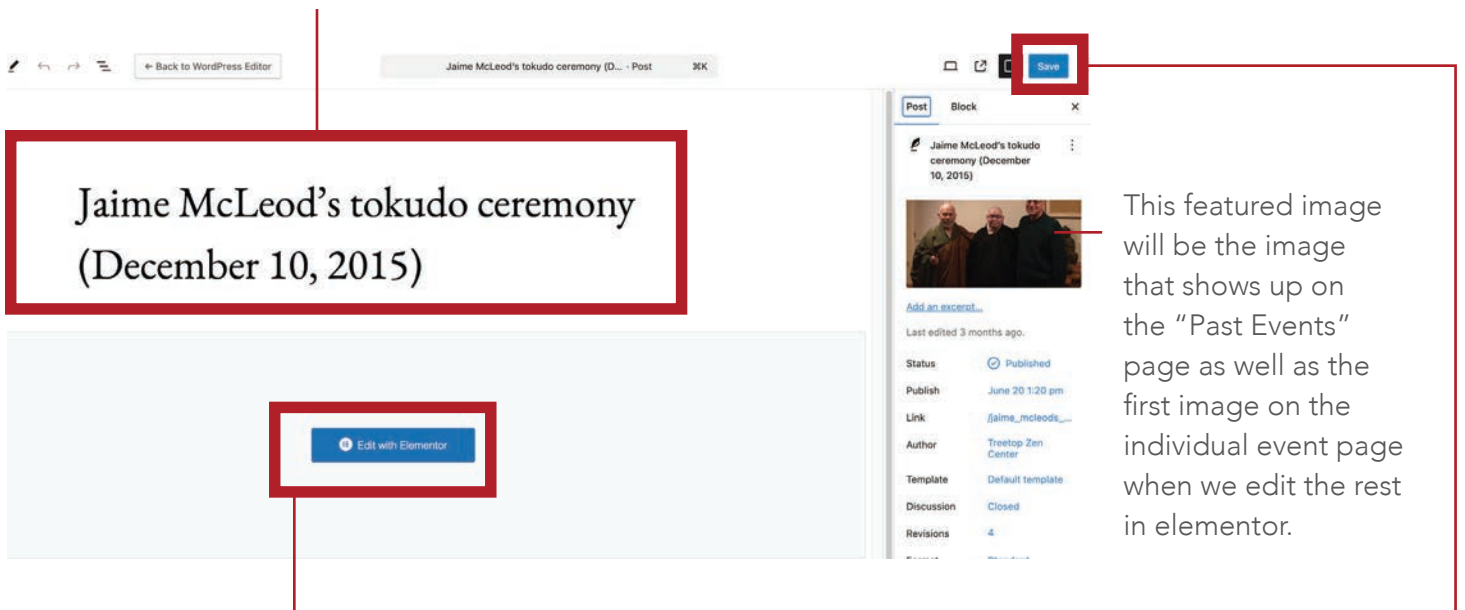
← Back to WordPress Editor

Jaime McLeod's tokudo ceremony (D... · Post ⌘K

Save

Post Block ×

Jaime McLeod's tokudo ceremony (December 10, 2015)

Add an excerpt...

Last edited 3 months ago.

Status Published

Publish June 20 1:20 pm

Link /jaime_mcleods_...

Author Treetop Zen Center

Template Default template

Discussion Closed

Revisions 4

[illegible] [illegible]

Jaime McLeod's tokudo ceremony (December 10, 2015)

Edit with Elementor

This featured image will be the image that shows up on the "Past Events" page as well as the first image on the individual event page when we edit the rest in elementor.